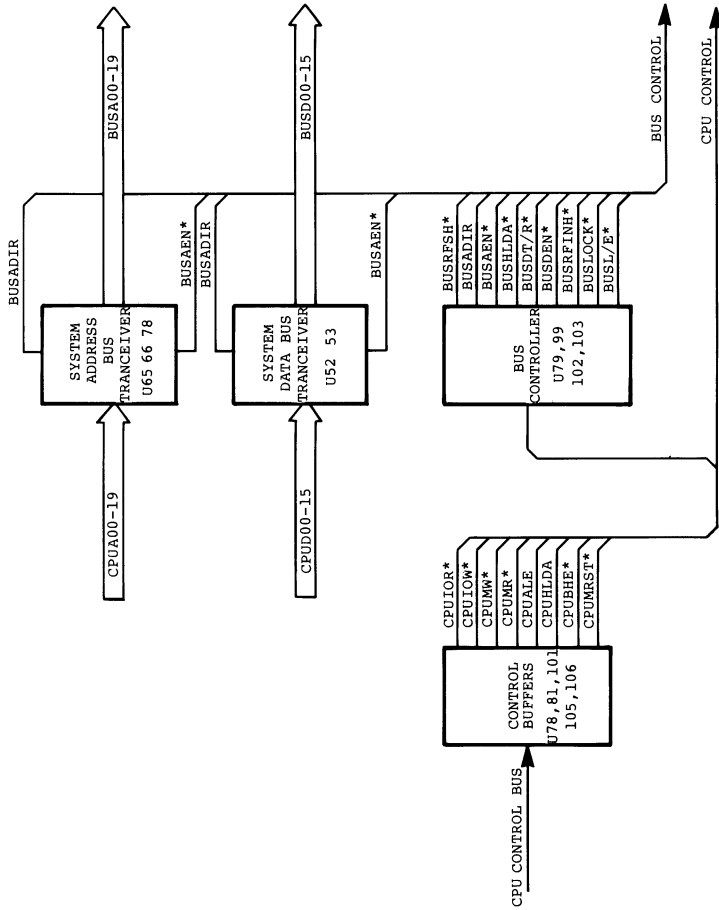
BUSA00-19

BUSD00-15

BUS CONTROL

CPU CONTROL

BUSADIR

BUSAEN*

BUSADIR

BUSAEN*

SYSTEM ADDRESS BUS TRANCEIVER U65 66 78

SYSTEM DATA BUS TRANCEIVER U52 53

BUSRFSH*
BUSADIR
BUSAEN*
BUSHLDA*
BUSDT/R*
BUSDEN*
BUSRFINH*
BUSLOCK*
BUSL/E*

BUS CONTROLLER U79,99 102,103

CPUA00-19

CPUD00-15

CPUIOR*
CPUIOW*
CPUMW*
CPUMR*
CPUALE
CPUHLDA
CPUBHE*
CPUMRST*

CONTROL BUFFERS U78,81,101 105,106

CPU CONTROL BUS